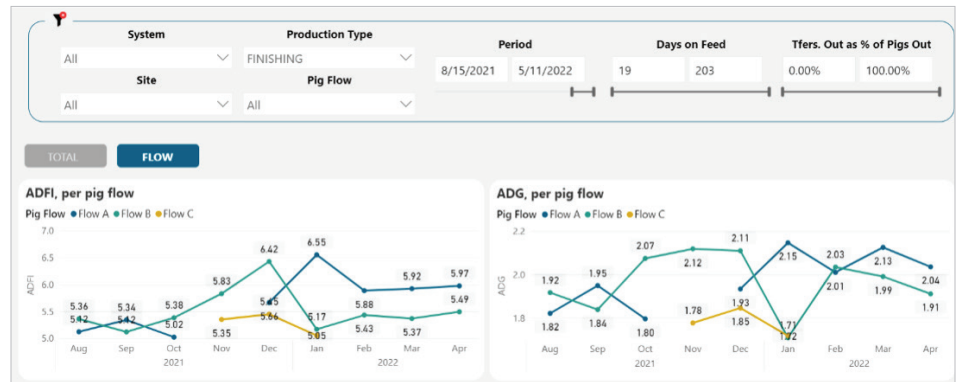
System
All
Production Type
FINISHING
Site
All
Pig Flow
All
Period
8/15/2021
5/11/2022
Days on Feed
19
203
Tfers. Out as % of Pigs Out
0.00%
100.00%

TOTAL
FLOW

ADFI, per pig flow
Pig Flow ● Flow A ● Flow B ● Flow C
7.0
6.5
6.0
5.5
5.0
ADFI
5.36
5.42
5.34
5.42
5.38
5.02
5.83
5.35
6.42
5.65
5.66
6.55
5.17
5.05
5.88
5.43
5.92
5.37
5.97
5.49
Aug
Sep
Oct
Nov
Dec
Jan
Feb
Mar
Apr
2021
2022

ADG, per pig flow
Pig Flow ● Flow A ● Flow B ● Flow C
2.2
2.0
1.8
ADG
1.92
1.82
1.95
1.84
2.07
1.80
2.12
1.78
2.11
1.93
1.85
2.15
1.71
1.72
2.03
2.01
2.13
1.99
2.04
1.91
Aug
Sep
Oct
Nov
Dec
Jan
Feb
Mar
Apr
2021
2022